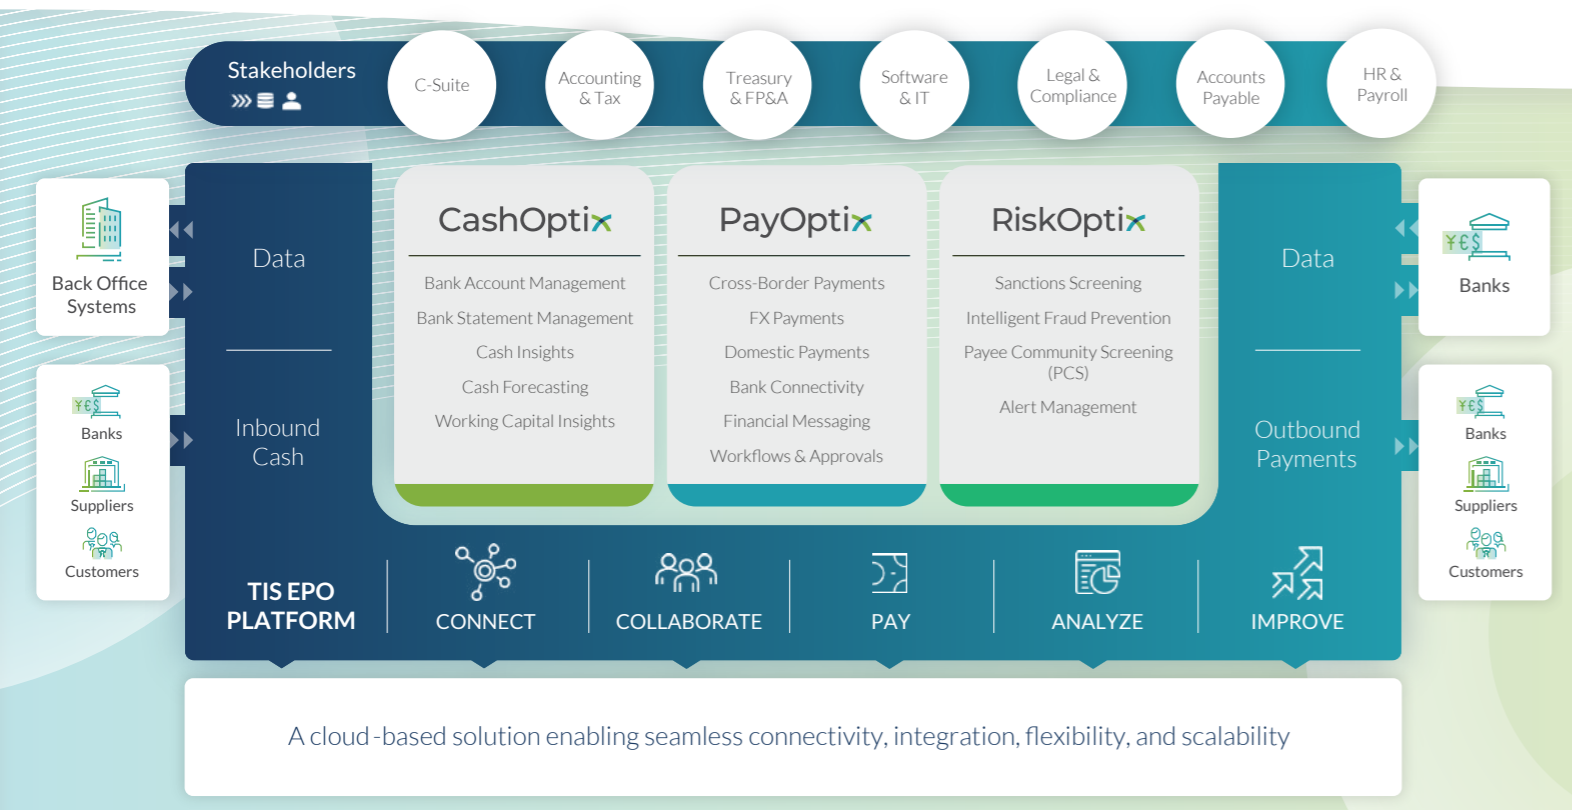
Stakeholders

C-Suite

Accounting & Tax

Treasury & FP&A

Software & IT

Legal & Compliance

Accounts Payable

HR & Payroll

Back Office Systems

Data

Inbound Cash

Banks

Suppliers

Customers

CashOptix

Bank Account Management
Bank Statement Management
Cash Insights
Cash Forecasting
Working Capital Insights

PayOptix

Cross-Border Payments
FX Payments
Domestic Payments
Bank Connectivity
Financial Messaging
Workflows & Approvals

RiskOptix

Sanctions Screening
Intelligent Fraud Prevention
Payee Community Screening (PCS)
Alert Management

Data

Outbound Payments

Banks

Banks

Suppliers

Customers

TIS EPO PLATFORM

CONNECT

COLLABORATE

PAY

ANALYZE

IMPROVE

A cloud-based solution enabling seamless connectivity, integration, flexibility, and scalability